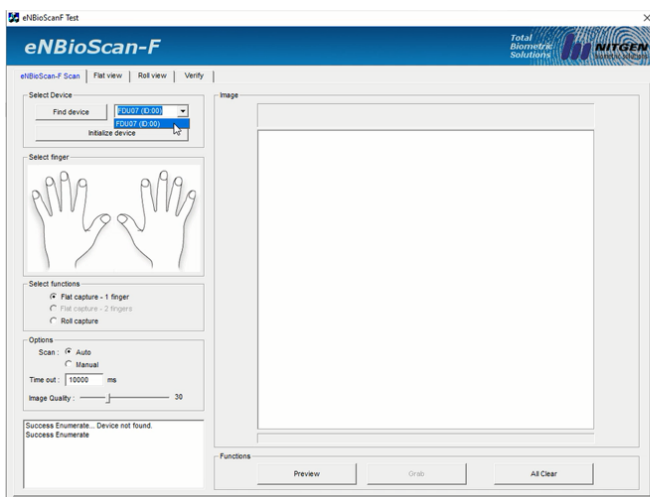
eNBioScanF Test

eNBioScan-F

Total Biometric Solutions

NITGEN

eNBioScan-F Scan | Flat view | Roll view | Verify

Select Device

Find device

FDU07 (ID:00)

FDU07 (ID:00)

Initialize device

Select finger

Select functions

Flat capture - 1 finger

Flat capture - 2 fingers

Roll capture

Options

Scan : Auto

Manual

Time out : 10000 ms

Image Quality : 30

Success Enumerate... Device not found.
Success Enumerate

Image

Functions

Preview

Grab

All Clear